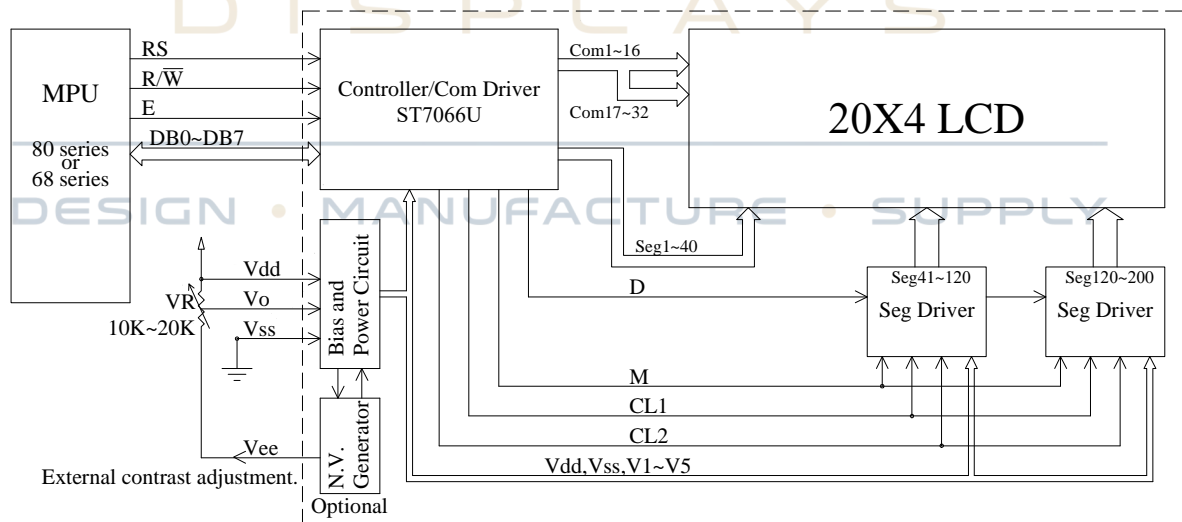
D I S P L A Y S
DESIGN • MANUFACTURE • SUPPLY

MPU
80 series or 68 series

RS
R/$\overline{W}$
E
DB0~DB7

Controller/Com Driver
ST7066U

Com1~16
Com17~32

20X4 LCD

Seg1~40

Vdd
VR
Vo
10K~20K
Vss

Bias and Power Circuit

D

Seg41~120
Seg Driver

Seg120~200
Seg Driver

M
CL1
CL2
Vdd,Vss,V1~V5

N.V. Generator
Vee
External contrast adjustment.
Optional